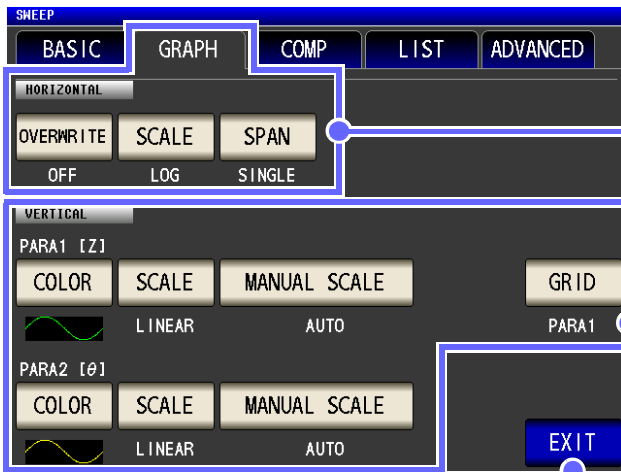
SWEEP

BASIC GRAPH COMP LIST ADVANCED

HORIZONTAL

OVERWRITE SCALE SPAN

OFF LOG SINGLE

VERTICAL

PARA1 [Z]

COLOR SCALE MANUAL SCALE GRID

LINEAR AUTO PARA1

PARA2 [θ]

COLOR SCALE MANUAL SCALE

LINEAR AUTO

EXIT